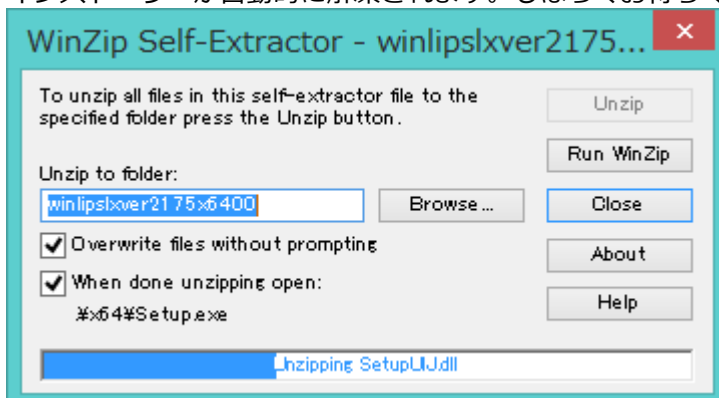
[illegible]

WinZip Self-Extractor - winlipslxver2175...

To unzip all files in this self-extractor file to the specified folder press the Unzip button.

Unzip

Run WinZip

Unzip to folder:

winlipslxver2175x6400

Browse...

Close

Overwrite files without prompting

About

When done unzipping open:

¥x64¥Setup.exe

Help

Unzipping SetupUIJ.dll